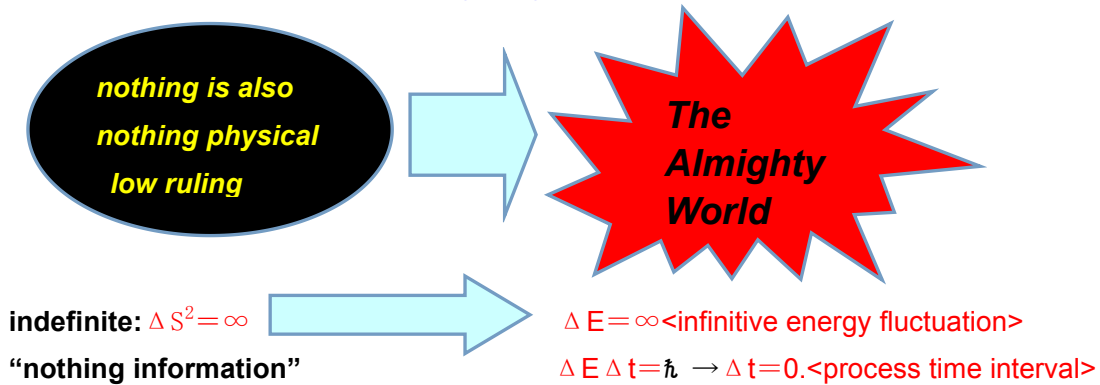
nothing is also
nothing physical
low ruling

The Almighty World

indefinite: $\Delta S^2 = \infty$
"nothing information"

$\Delta E = \infty$<infinitive energy fluctuation>
$\Delta E \Delta t = \hbar \rightarrow \Delta t = 0$.<process time interval>